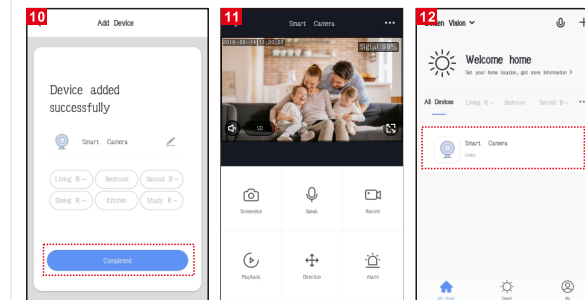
10

Add Device

Device added successfully

Smart Camera

Living R... Bedroom Second B...

Dining R... Kitchen Study R...

Completed

11

Smart Camera

2018-05-16 11:22:37

Signal 99%

SD

Screenshot

Speak

Record

Playback

Direction

Alarm

12

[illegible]en Vision

Welcome home

Set your home location, get more information >

All Devices Living R... Bedroom Second B...

Smart Camera

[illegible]

My Home

Smart

Me